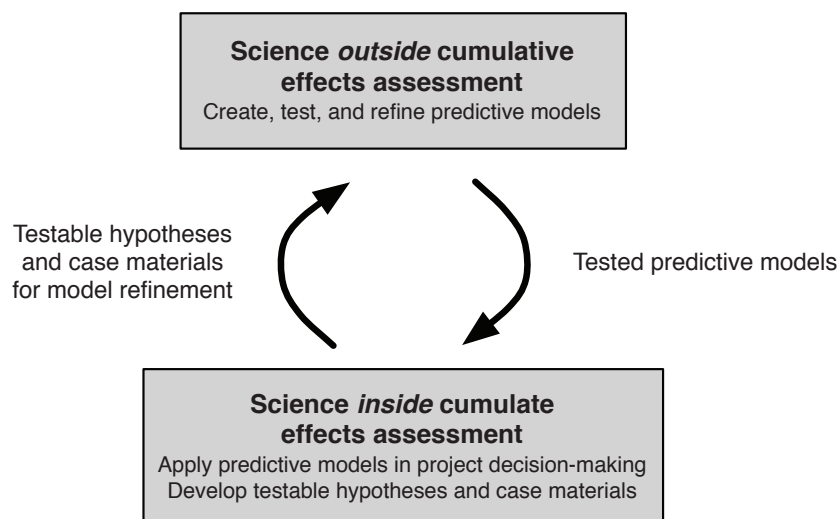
**Science *outside* cumulative effects assessment**
Create, test, and refine predictive models

Testable hypotheses and case materials for model refinement

Tested predictive models

**Science *inside* cumulate effects assessment**
Apply predictive models in project decision-making
Develop testable hypotheses and case materials